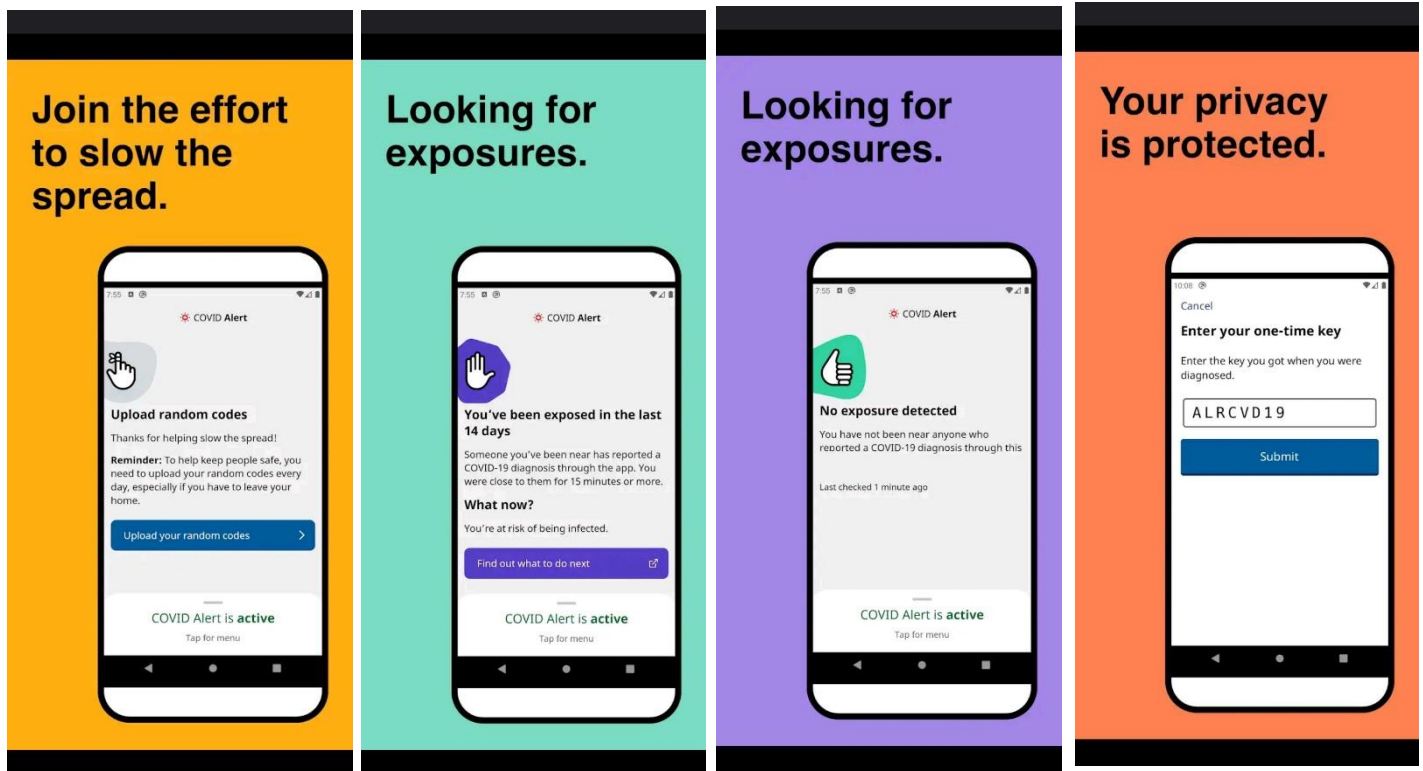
Join the effort to slow the spread.

7:55

COVID Alert

Upload random codes

Thanks for helping slow the spread!

**Reminder:** To help keep people safe, you need to upload your random codes every day, especially if you have to leave your home.

Upload your random codes

COVID Alert is **active**

Tap for menu

Looking for exposures.

7:55

COVID Alert

You've been exposed in the last 14 days

Someone you've been near has reported a COVID-19 diagnosis through the app. You were close to them for 15 minutes or more.

What now?

You're at risk of being infected.

Find out what to do next

COVID Alert is **active**

Tap for menu

Looking for exposures.

7:55

COVID Alert

No exposure detected

You have not been near anyone who reported a COVID-19 diagnosis through this

Last checked 1 minute ago

COVID Alert is **active**

Tap for menu

Your privacy is protected.

10:08

Cancel

Enter your one-time key

Enter the key you got when you were diagnosed.

ALRCVD19

Submit